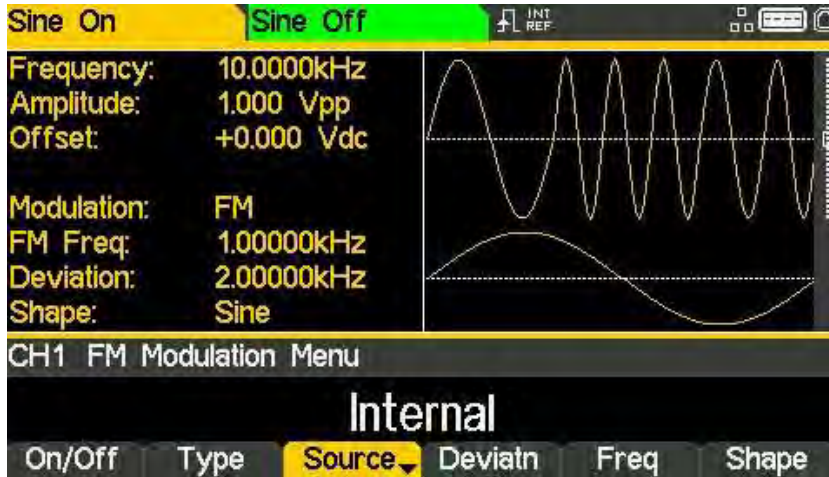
Sine On Sine Off INT REF

Frequency: 10.0000kHz
Amplitude: 1.000 Vpp
Offset: +0.000 Vdc

Modulation: FM
FM Freq: 1.00000kHz
Deviation: 2.00000kHz
Shape: Sine

CH1 FM Modulation Menu

Internal

On/Off Type Source Deviatn Freq Shape